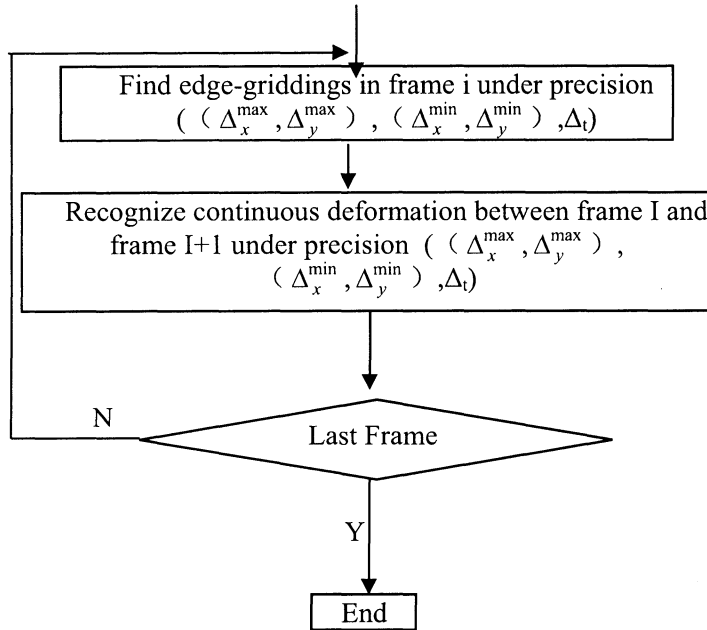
Find edge-griddings in frame i under precision $((\Delta_x^{\max}, \Delta_y^{\max}), (\Delta_x^{\min}, \Delta_y^{\min}), \Delta_t)$

Recognize continuous deformation between frame I and frame I+1 under precision $((\Delta_x^{\max}, \Delta_y^{\max}), (\Delta_x^{\min}, \Delta_y^{\min}), \Delta_t)$

N

Last Frame

Y

End